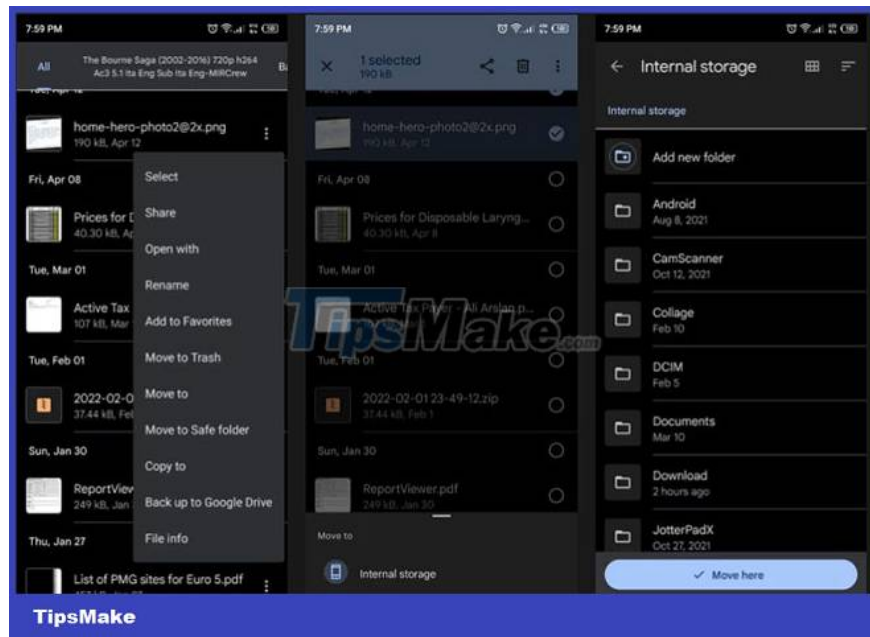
7:59 PM

All

The Bourne Saga (2002-2016) 720p h264 Ac3 5.1 Ita Eng Sub Ita Eng-MIRCrew

home-hero-photo2@2x.png
190 kB, Apr 12

Fri, Apr 08

Prices for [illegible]
40.30 kB, A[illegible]

Tue, Mar 01

Active Tax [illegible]
107 kB, Mar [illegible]

Tue, Feb 01

2022-02-0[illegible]
37.44 kB, Fe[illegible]

Sun, Jan 30

ReportView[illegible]
249 kB, Jan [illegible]

Thu, Jan 27

List of PMG sites for Euro 5.pdf

Select
Share
Open with
Rename
Add to Favorites
Move to Trash
Move to
Move to Safe folder
Copy to
Back up to Google Drive
File info

7:59 PM

1 selected
190 kB

home-hero-photo2@2x.png
190 kB, Apr 12

Fri, Apr 08

Prices for Disposable Laryng...
40.30 kB, Apr 8

Tue, Mar 01

Active Tax Payer - Ali Arslan p...

Tue, Feb 01

2022-02-01 23-49-12.zip
37.44 kB, Feb 1

Sun, Jan 30

ReportViewer.pdf
249 kB, Jan 30

Move to

Internal storage

TipsMake.com

7:59 PM

Internal storage

Internal storage

Add new folder

Android
Aug 8, 2021

CamScanner
Oct 12, 2021

Collage
Feb 10

DCIM
Feb 5

Documents
Mar 10

Download
2 hours ago

JotterPadX
Oct 27, 2021

Move here

TipsMake